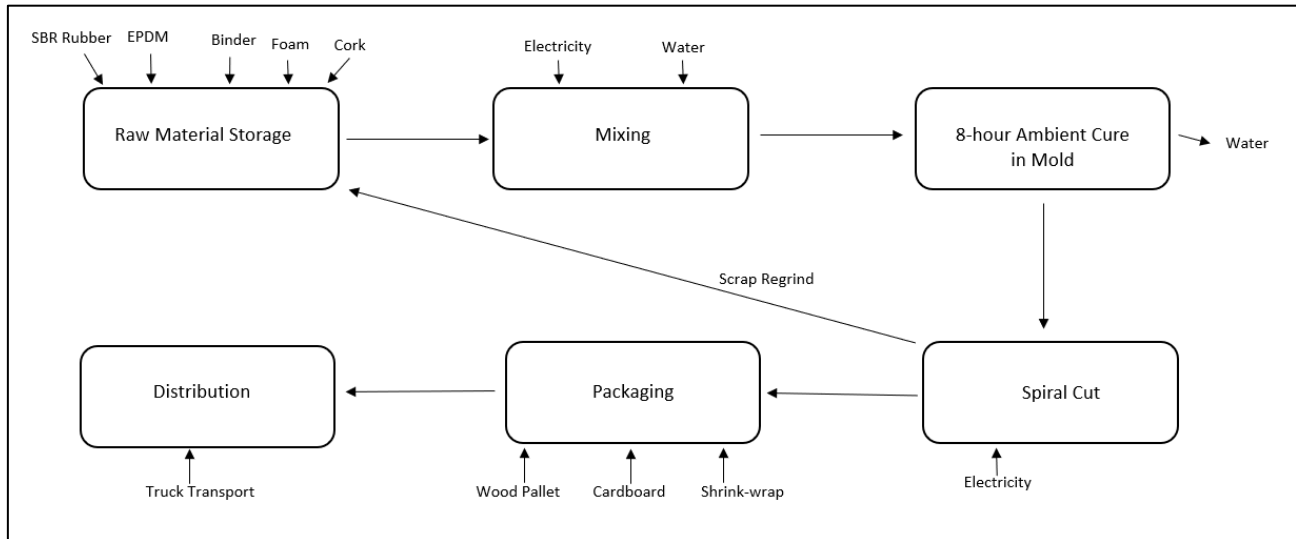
SBR Rubber EPDM Binder Foam Cork

Raw Material Storage

Electricity Water

Mixing

8-hour Ambient Cure in Mold

Water

Scrap Regrind

Distribution

Truck Transport

Packaging

Wood Pallet Cardboard Shrink-wrap

Spiral Cut

Electricity